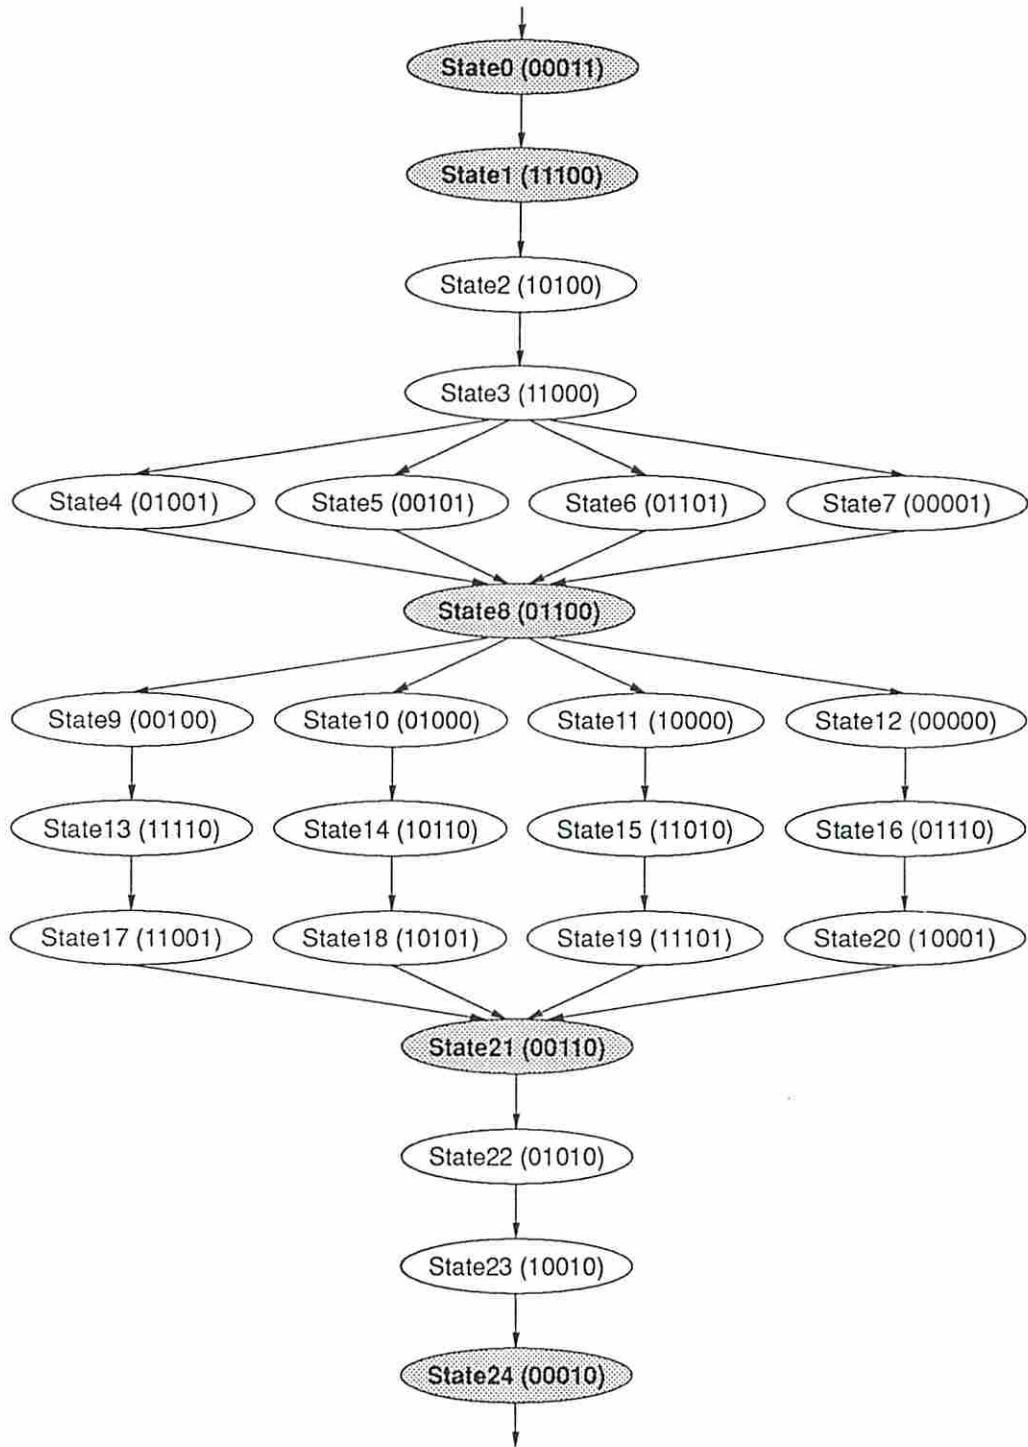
State0 (00011)

State1 (11100)

State2 (10100)

State3 (11000)

State4 (01001)
State5 (00101)
State6 (01101)
State7 (00001)

State8 (01100)

State9 (00100)
State10 (01000)
State11 (10000)
State12 (00000)

State13 (11110)
State14 (10110)
State15 (11010)
State16 (01110)

State17 (11001)
State18 (10101)
State19 (11101)
State20 (10001)

State21 (00110)

State22 (01010)

State23 (10010)

State24 (00010)